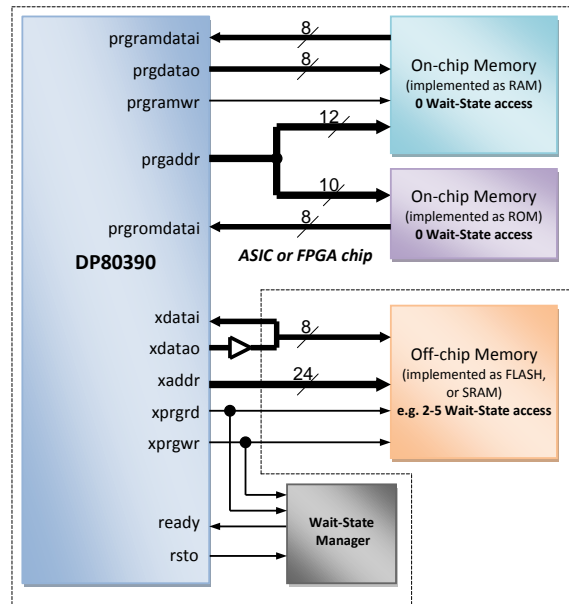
prgramdatai
8
prgdatao
8
prgramwr
On-chip Memory
(implemented as RAM)
0 Wait-State access
prgaddr
12
10
On-chip Memory
(implemented as ROM)
0 Wait-State access
prgromdatai
8
ASIC or FPGA chip
DP80390
xdatai
xdatao
8
Off-chip Memory
(implemented as FLASH, or SRAM)
e.g. 2-5 Wait-State access
xaddr
24
xprgrd
xprgwr
ready
rsto
Wait-State Manager